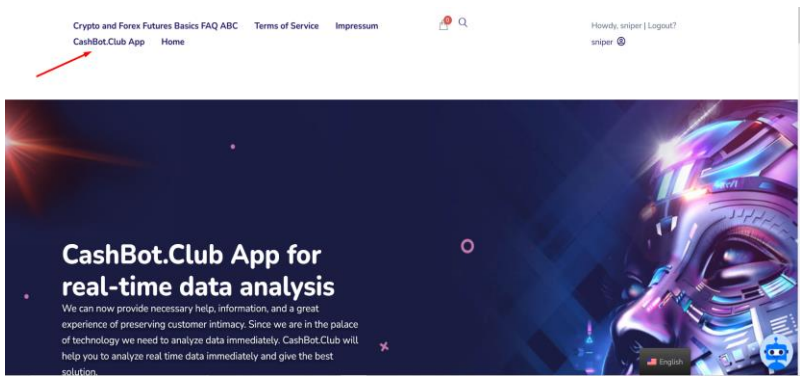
Crypto and Forex Futures Basics FAQ ABC Terms of Service Impressum
CashBot.Club App Home

0

Howdy, sniper | Logout?
sniper

CashBot.Club App for real-time data analysis

We can now provide necessary help, information, and a great experience of preserving customer intimacy. Since we are in the palace of technology we need to analyze data immediately. CashBot.Club will help you to analyze real time data immediately and give the best solution.

English